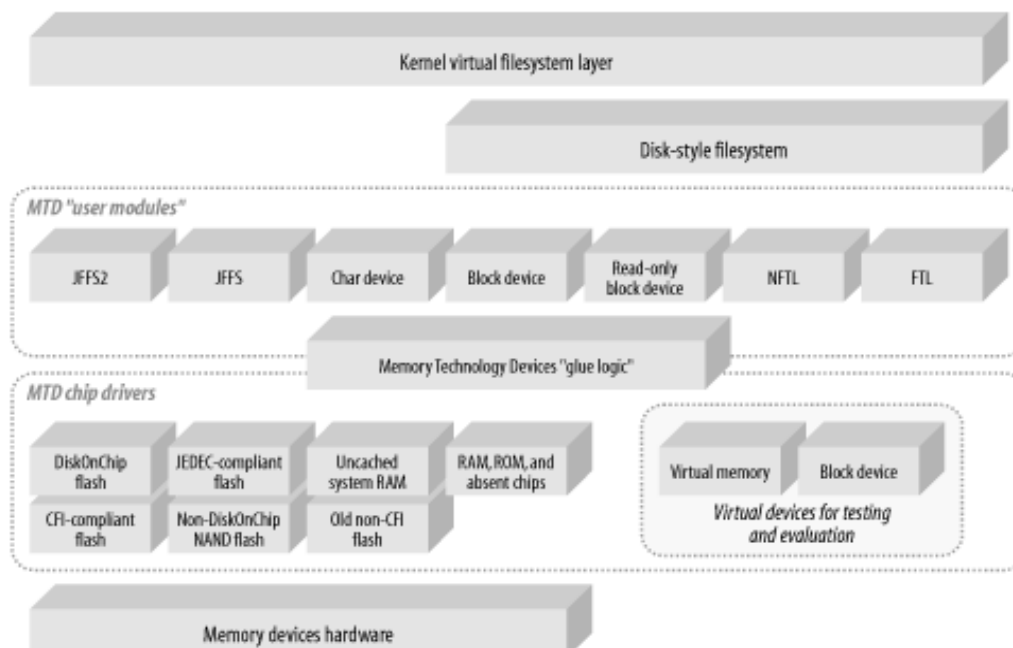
Kernel virtual filesystem layer

Disk-style filesystem

MTD "user modules"

JFFS2

JFFS

Char device

Block device

Read-only block device

NFTL

FTL

Memory Technology Devices "glue logic"

MTD chip drivers

DiskOnChip flash

JEDEC-compliant flash

Uncached system RAM

RAM, ROM, and absent chips

CFI-compliant flash

Non-DiskOnChip NAND flash

Old non-CFI flash

Virtual memory

Block device

Virtual devices for testing and evaluation

Memory devices hardware